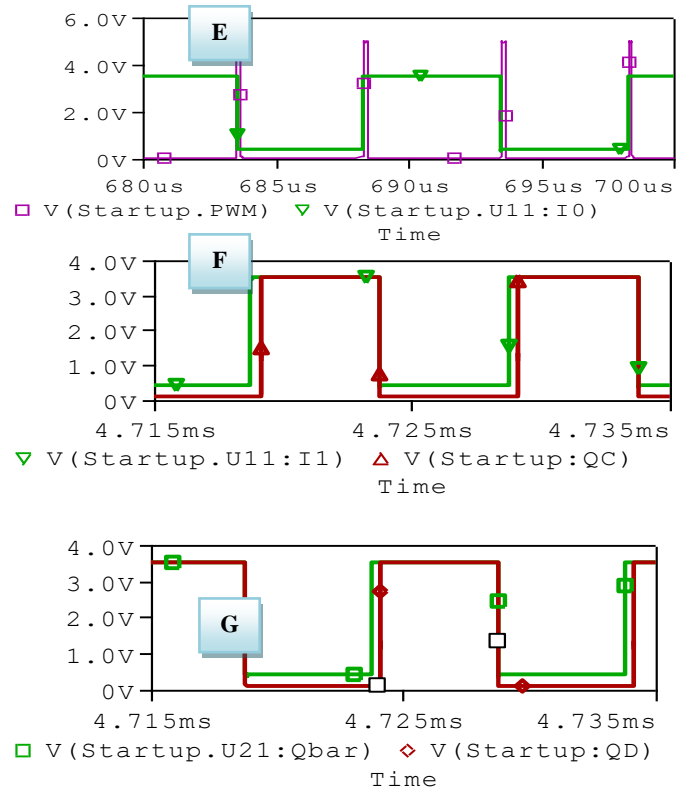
E

6.0V
4.0V
2.0V
0V

680us 685us 690us 695us 700us

□ V(Startup.PWM) ▽ V(Startup.U11:I0)
Time

F

4.0V
3.0V
2.0V
1.0V
0V

4.715ms 4.725ms 4.735ms

▽ V(Startup.U11:I1) △ V(Startup:QC)
Time

G

4.0V
3.0V
2.0V
1.0V
0V

4.715ms 4.725ms 4.735ms

□ V(Startup.U21:Qbar) ◇ V(Startup:QD)
Time